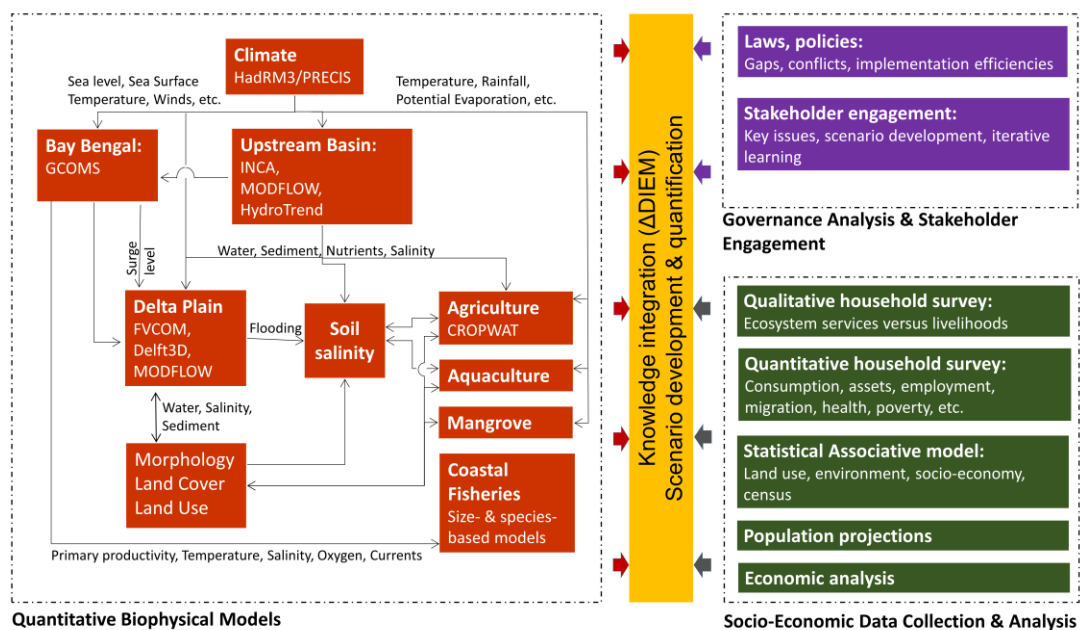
Climate
HadRM3/PRECIS

Sea level, Sea Surface Temperature, Winds, etc.

Temperature, Rainfall, Potential Evaporation, etc.

Bay Bengal:
GCOMS

Upstream Basin:
INCA,
MODFLOW,
HydroTrend

Water, Sediment, Nutrients, Salinity

Surge level

Delta Plain
FVCOM,
Delft3D,
MODFLOW

Flooding

Soil salinity

Agriculture
CROPWAT

Aquaculture

Mangrove

Water, Salinity, Sediment

Morphology
Land Cover
Land Use

Coastal Fisheries
Size- & species-based models

Primary productivity, Temperature, Salinity, Oxygen, Currents

Quantitative Biophysical Models

Knowledge integration (ΔDIEM)
Scenario development & quantification

Laws, policies:
Gaps, conflicts, implementation efficiencies

Stakeholder engagement:
Key issues, scenario development, iterative learning

Governance Analysis & Stakeholder Engagement

Qualitative household survey:
Ecosystem services versus livelihoods

Quantitative household survey:
Consumption, assets, employment, migration, health, poverty, etc.

Statistical Associative model:
Land use, environment, socio-economy, census

Population projections

Economic analysis

Socio-Economic Data Collection & Analysis